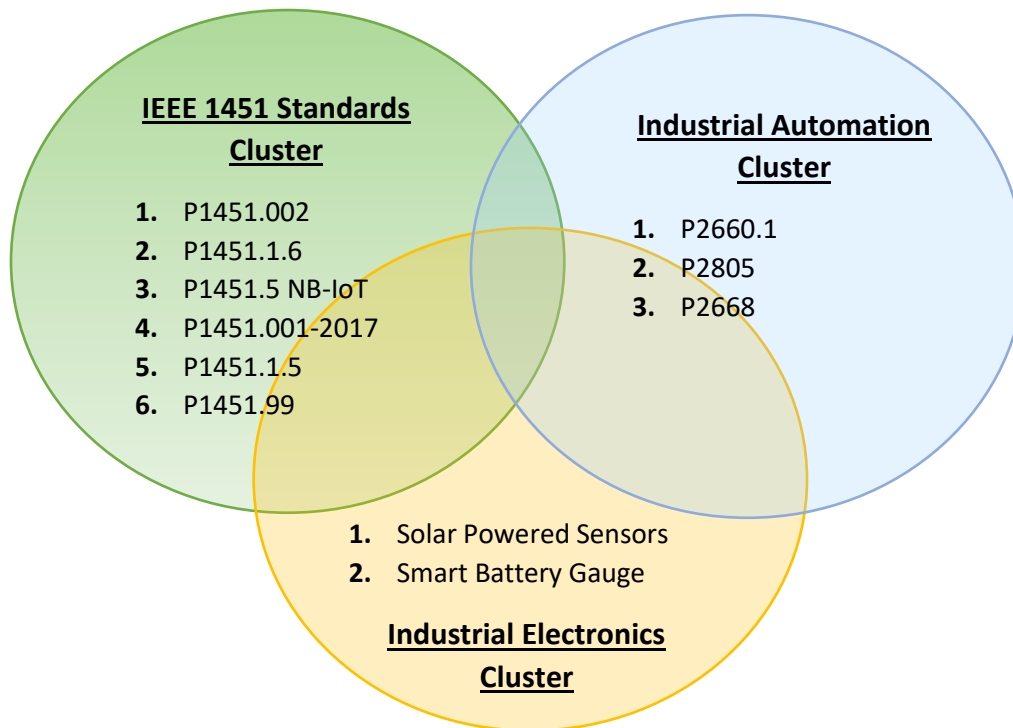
IEEE 1451 Standards Cluster

1. P1451.002
2. P1451.1.6
3. P1451.5 NB-IoT
4. P1451.001-2017
5. P1451.1.5
6. P1451.99

Industrial Automation Cluster

1. P2660.1
2. P2805
3. P2668

1. Solar Powered Sensors
2. Smart Battery Gauge

Industrial Electronics Cluster